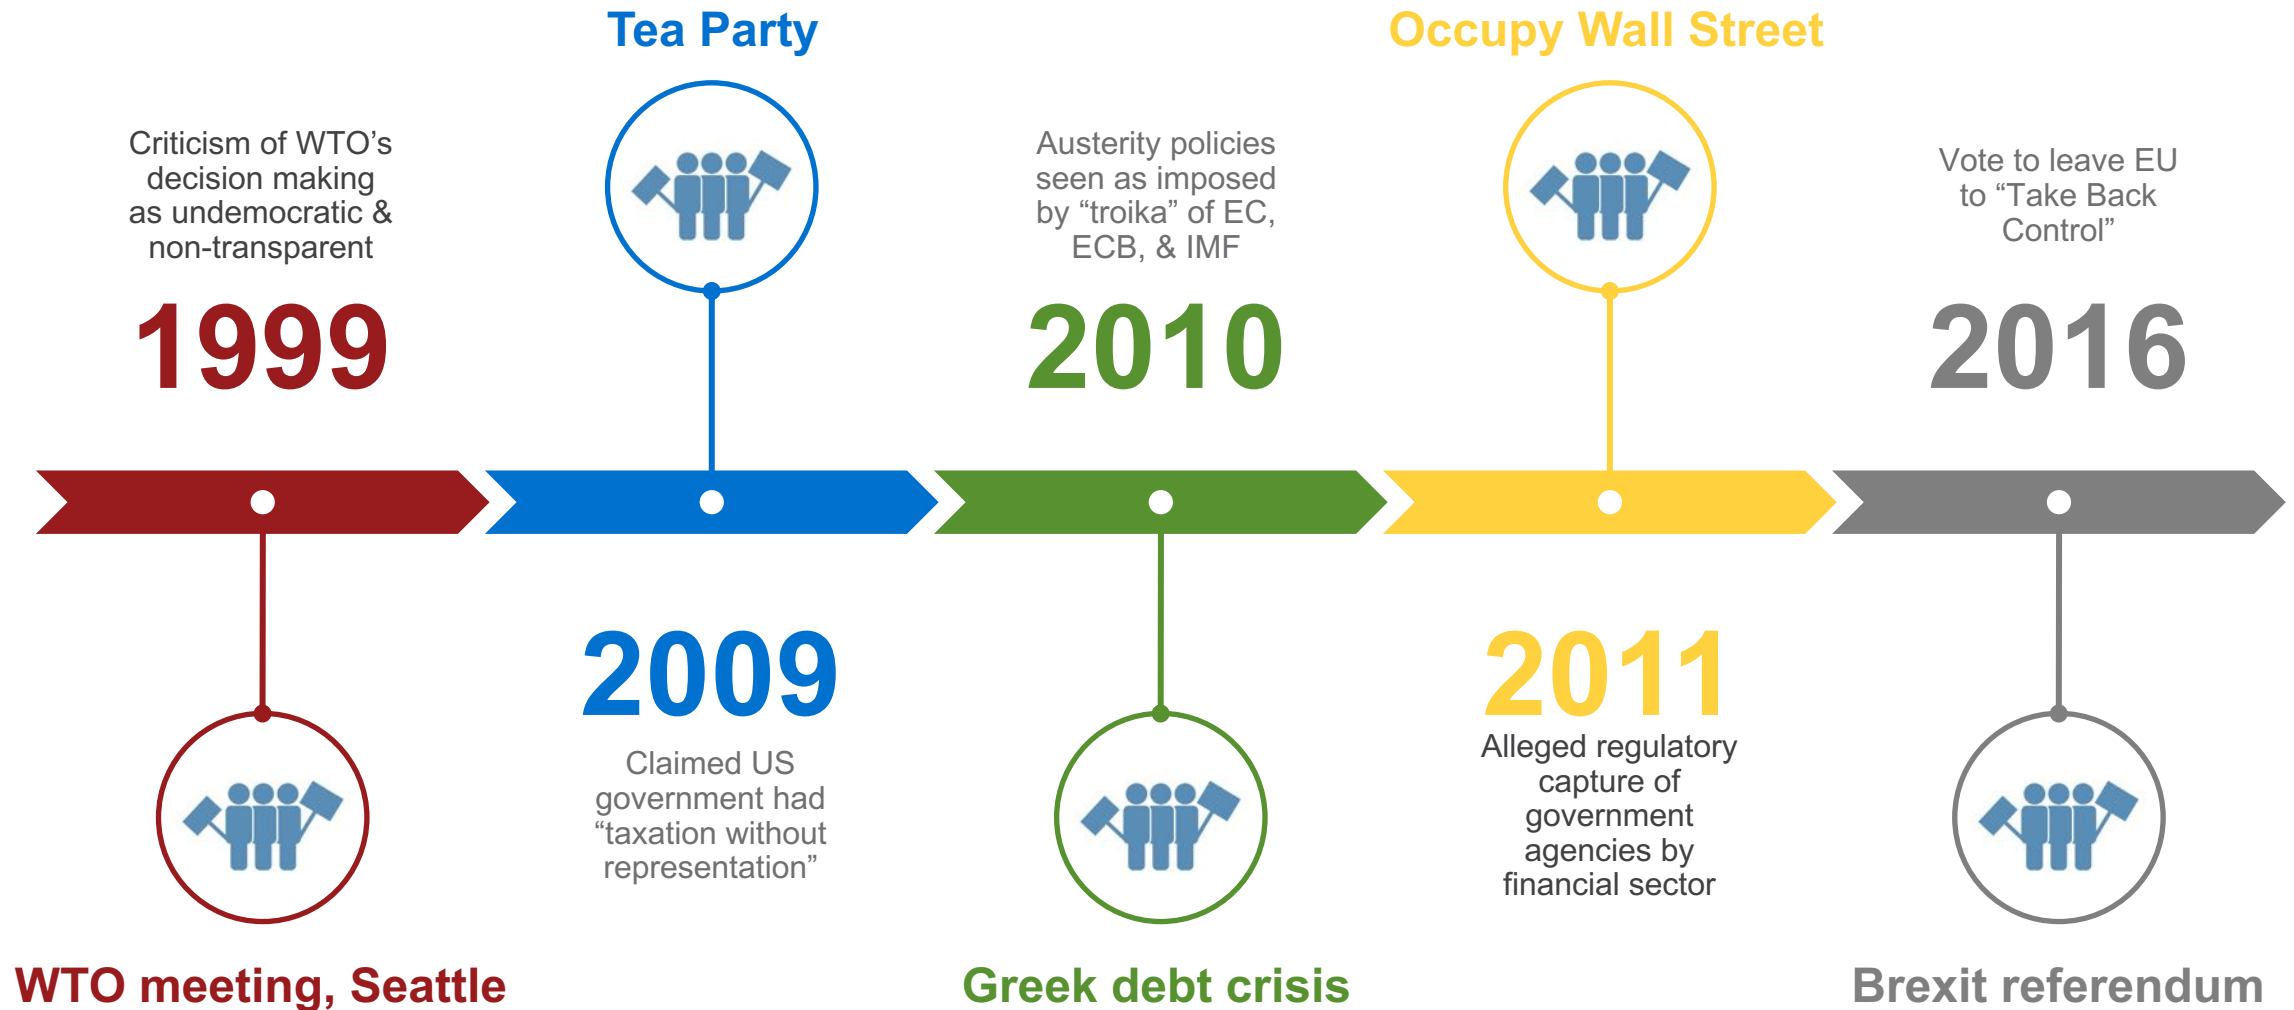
Criticism of WTO's decision making as undemocratic & non-transparent

1999

WTO meeting, Seattle

Tea Party

2009

Claimed US government had "taxation without representation"

Austerity policies seen as imposed by "troika" of EC, ECB, & IMF

2010

Greek debt crisis

Occupy Wall Street

2011

Alleged regulatory capture of government agencies by financial sector

Vote to leave EU to "Take Back Control"

2016

Brexit referendum